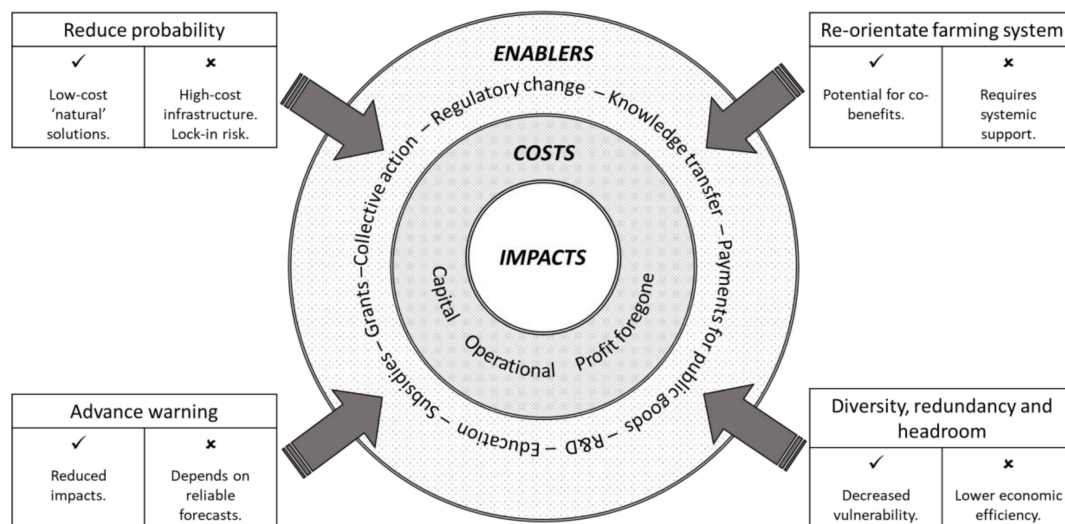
Reduce probability

| ✓ | × |
|---|---|
| Low-cost 'natural' solutions. | High-cost infrastructure. Lock-in risk. |

Re-orientate farming system

| ✓ | × |
|---|---|
| Potential for co-benefits. | Requires systemic support. |

ENABLERS

Grants – Collective action – Regulatory change – Knowledge transfer – Payments for public goods – R&D – Education – Subsidies –

COSTS

Capital

Operational

Profit foregone

IMPACTS

Advance warning

| ✓ | × |
|---|---|
| Reduced impacts. | Depends on reliable forecasts. |

Diversity, redundancy and headroom

| ✓ | × |
|---|---|
| Decreased vulnerability. | Lower economic efficiency. |